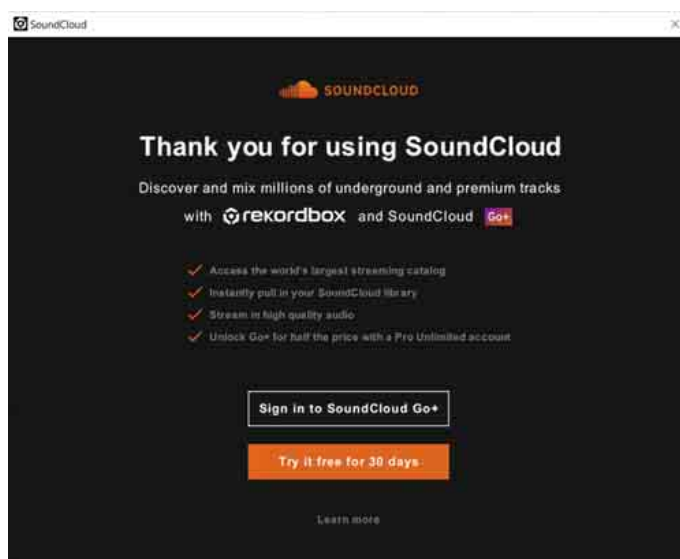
SoundCloud

×

SOUNDCLOUD

Thank you for using SoundCloud

Discover and mix millions of underground and premium tracks with rekordbox and SoundCloud Go+

✓ Access the world's largest streaming catalog
✓ Instantly pull in your SoundCloud library
✓ Stream in high quality audio
✓ Unlock Go+ for half the price with a Pro Unlimited account

Sign in to SoundCloud Go+

Try it free for 30 days

Learn more